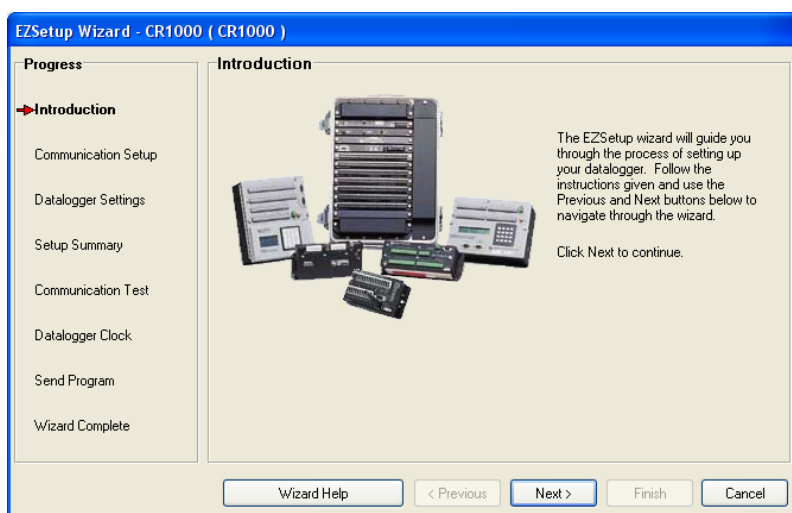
EZSetup Wizard - CR1000 ( CR1000 )

Progress

Introduction

Communication Setup

Datalogger Settings

Setup Summary

Communication Test

Datalogger Clock

Send Program

Wizard Complete

Introduction

The EZSetup wizard will guide you through the process of setting up your datalogger. Follow the instructions given and use the Previous and Next buttons below to navigate through the wizard.

Click Next to continue.

Wizard Help | < Previous | Next > | Finish | Cancel